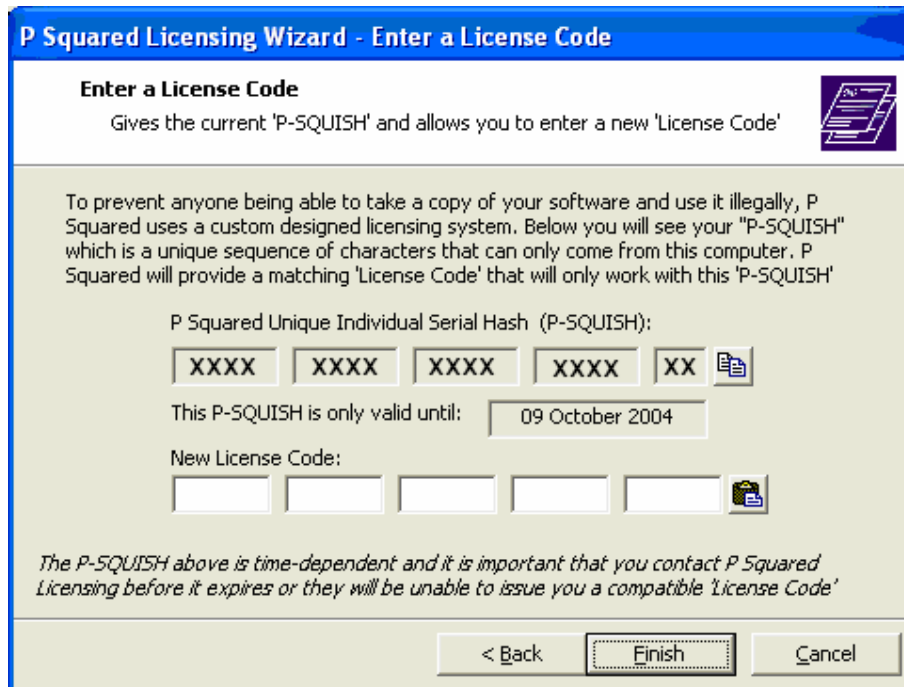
P Squared Licensing Wizard - Enter a License Code

Enter a License Code

Gives the current 'P-SQUISH' and allows you to enter a new 'License Code'

To prevent anyone being able to take a copy of your software and use it illegally, P Squared uses a custom designed licensing system. Below you will see your "P-SQUISH" which is a unique sequence of characters that can only come from this computer. P Squared will provide a matching 'License Code' that will only work with this 'P-SQUISH'

P Squared Unique Individual Serial Hash (P-SQUISH):

XXXX XXXX XXXX XXXX XX

This P-SQUISH is only valid until: 09 October 2004

New License Code:

The P-SQUISH above is time-dependent and it is important that you contact P Squared Licensing before it expires or they will be unable to issue you a compatible 'License Code'

< Back Finish Cancel